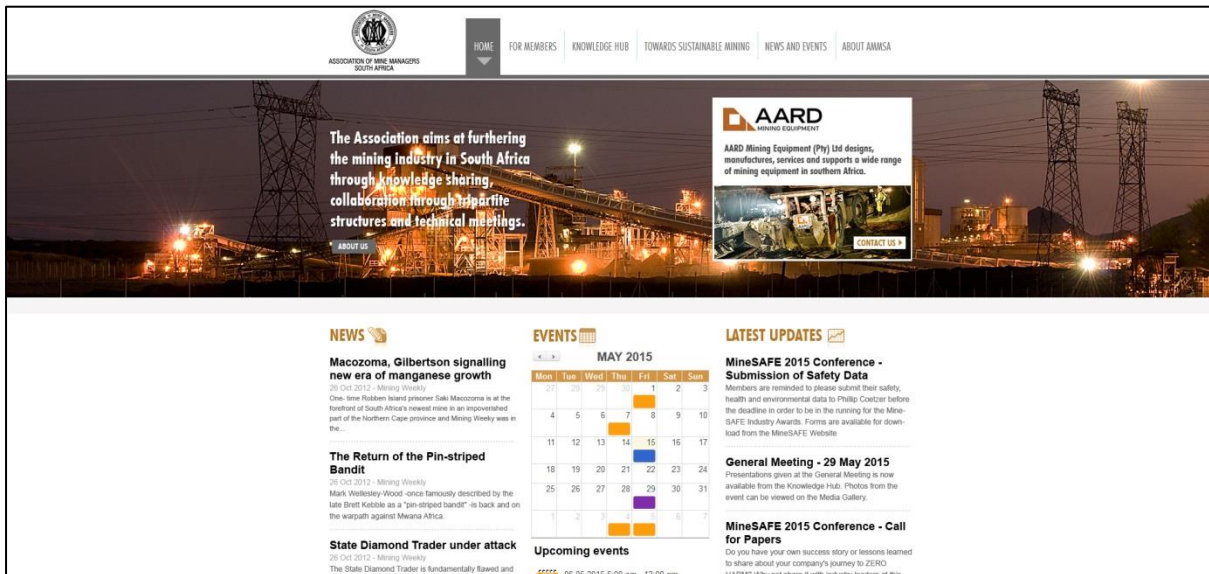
ASSOCIATION OF MINE MANAGERS SOUTH AFRICA

HOME FOR MEMBERS KNOWLEDGE HUB TOWARDS SUSTAINABLE MINING NEWS AND EVENTS ABOUT AMMSA

The Association aims at furthering the mining industry in South Africa through knowledge sharing, collaboration through tripartite structures and technical meetings.

ABOUT US

AARD MINING EQUIPMENT

AARD Mining Equipment (Pty) Ltd designs, manufactures, services and supports a wide range of mining equipment in southern Africa.

CONTACT US

NEWS

Macozoma, Gilbertson signalling new era of manganese growth
26 Oct 2012 - Mining Weekly
One- time Robben Island prisoner Saki Macozoma is at the forefront of South Africa's newest mine in an impoverished part of the Northern Cape province and Mining Weekly was in the...

The Return of the Pin-striped Bandit
26 Oct 2012 - Mining Weekly
Mark Wellesley-Wood -once famously described by the late Brett Kebble as a "pin-striped bandit" -is back and on the warpath against Mwana Africa.

State Diamond Trader under attack
26 Oct 2012 - Mining Weekly
The State Diamond Trader is fundamentally flawed and

EVENTS

MAY 2015

| Mon | Tue | Wed | Thu | Fri | Sat | Sun |
|---|---|---|---|---|---|---|
| 27 | 28 | 29 | 30 | 1 | 2 | 3 |
| 4 | 5 | 6 | 7 | 8 | 9 | 10 |
| 11 | 12 | 13 | 14 | 15 | 16 | 17 |
| 18 | 19 | 20 | 21 | 22 | 23 | 24 |
| 25 | 26 | 27 | 28 | 29 | 30 | 31 |
| 1 | 2 | 3 | 4 | 5 | 6 | 7 |

Upcoming events

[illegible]

LATEST UPDATES

MineSAFE 2015 Conference - Submission of Safety Data
Members are reminded to please submit their safety, health and environmental data to Phillip Coetzer before the deadline in order to be in the running for the Mine-SAFE Industry Awards. Forms are available for download from the MineSAFE Website

General Meeting - 29 May 2015
Presentations given at the General Meeting is now available from the Knowledge Hub. Photos from the event can be viewed on the Media Gallery.

MineSAFE 2015 Conference - Call for Papers
Do you have your own success story or lessons learned to share about your company's journey to ZERO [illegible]